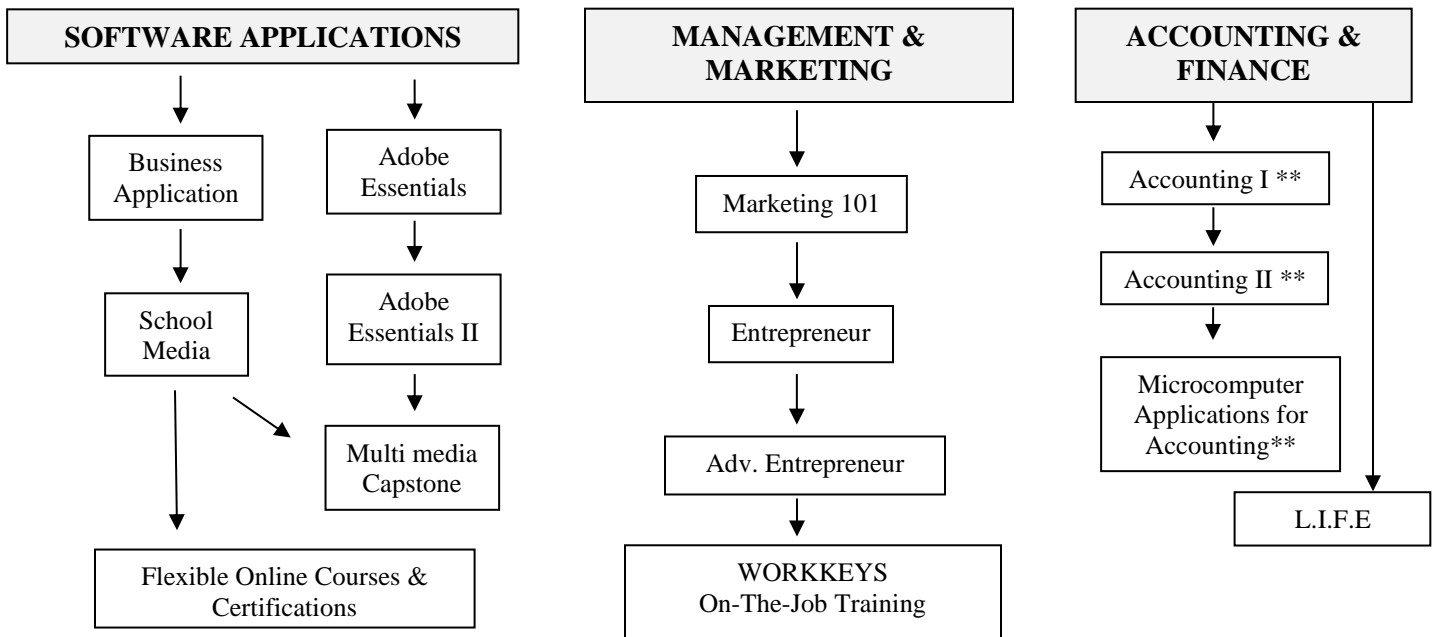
SOFTWARE APPLICATIONS

Business Application

School Media

Adobe Essentials

Adobe Essentials II

Multi media Capstone

Flexible Online Courses & Certifications

MANAGEMENT & MARKETING

Marketing 101

Entrepreneur

Adv. Entrepreneur

WORKKEYS On-The-Job Training

ACCOUNTING & FINANCE

Accounting I **

Accounting II **

Microcomputer Applications for Accounting**

L.I.F.E